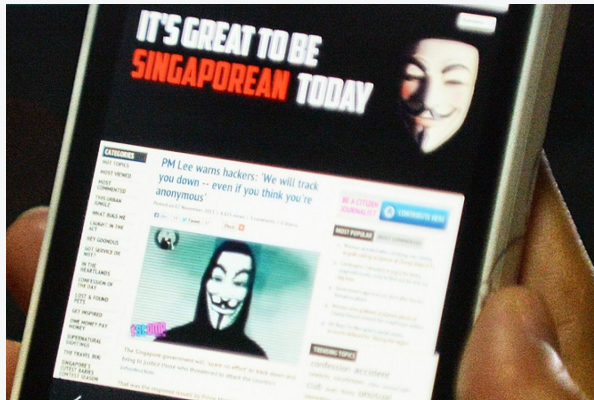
IT'S GREAT TO BE SINGAPOREAN TODAY

CATEGORIES

HOT TOPICS

MOST VIEWED

MOST COMMENTED

THIS URBAN JUNGLE

WHAT BUGS ME

CAUGHT IN THE ACT

HEY GOODLOOK

HOT SERVICE OR NOT?

IN THE HEARTLANDS

CONFESSION OF THE DAY

LOST & FOUND PETS

GET INSPIRED

DMP MONEY PAY HONEY

SUPERNATURAL SIGHTINGS

THE TRAVEL BUG

SINGAPORE'S CUTEST BABIES CONTEST SEASON

PM Lee warns hackers: 'We will track you down -- even if you think you're anonymous'

Posted on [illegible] November 2013 | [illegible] views | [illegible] Comments

BE A CITIZEN JOURNALIST

CONTRIBUTE NOW

MOST POPULAR

TRENDING TOPICS

confession accident

The Singapore government will "spare no effort" to track down and bring to justice those who threatened to attack the country's infrastructure.

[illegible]